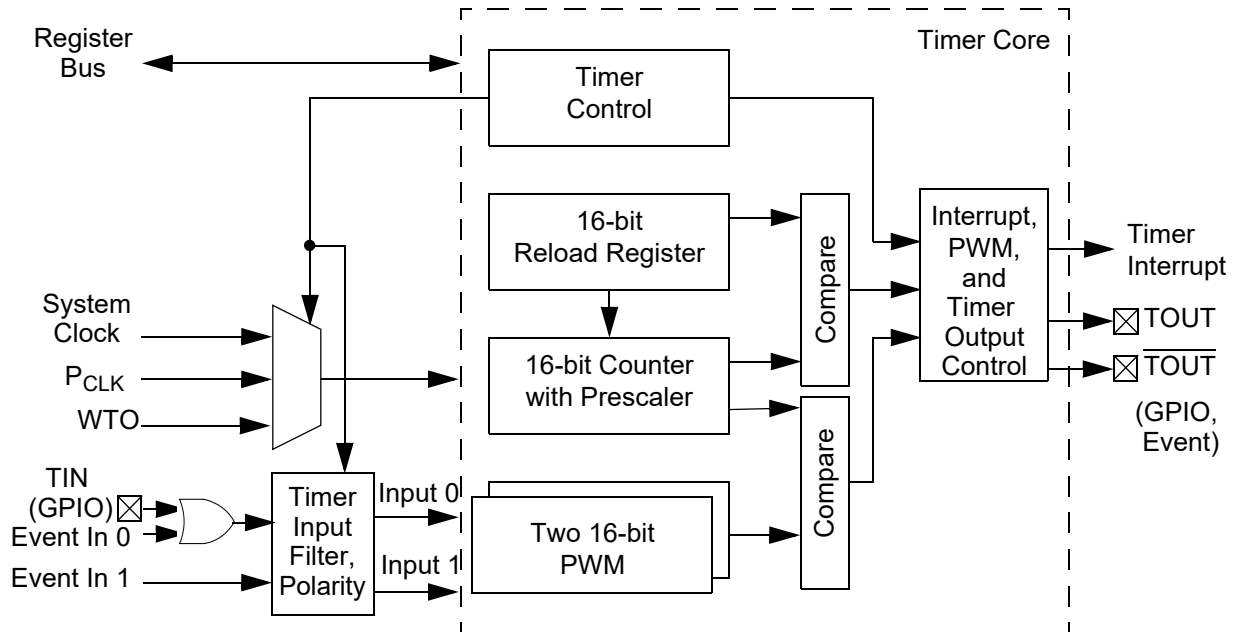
Register Bus

Timer Core

Timer Control

16-bit Reload Register

Compare

Interrupt, PWM, and Timer Output Control

Timer Interrupt

System Clock

$P_{CLK}$

WTO

16-bit Counter with Prescaler

TOUT

$\overline{TOUT}$

(GPIO, Event)

Compare

TIN (GPIO)

Event In 0

Timer Input Filter, Polarity

Input 0

Two 16-bit PWM

Event In 1

Input 1